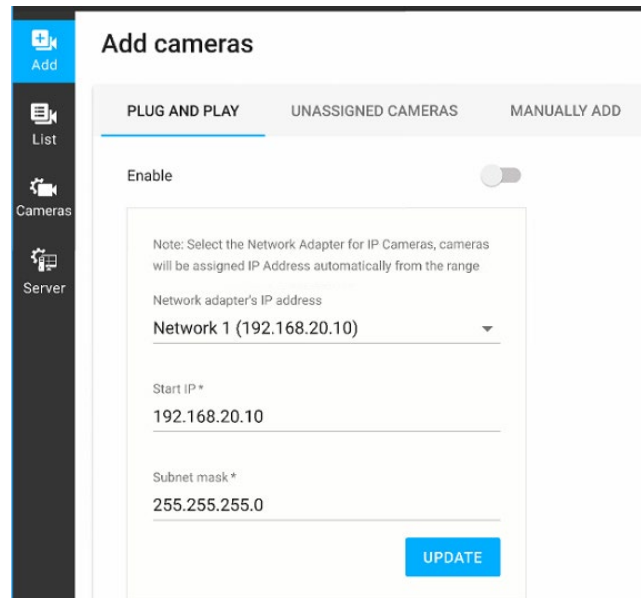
Add

List

Cameras

Server

Add cameras

PLUG AND PLAY

UNASSIGNED CAMERAS

MANUALLY ADD

Enable

Note: Select the Network Adapter for IP Cameras, cameras will be assigned IP Address automatically from the range

Network adapter's IP address

Network 1 (192.168.20.10)

Start IP *

192.168.20.10

Subnet mask *

255.255.255.0

UPDATE